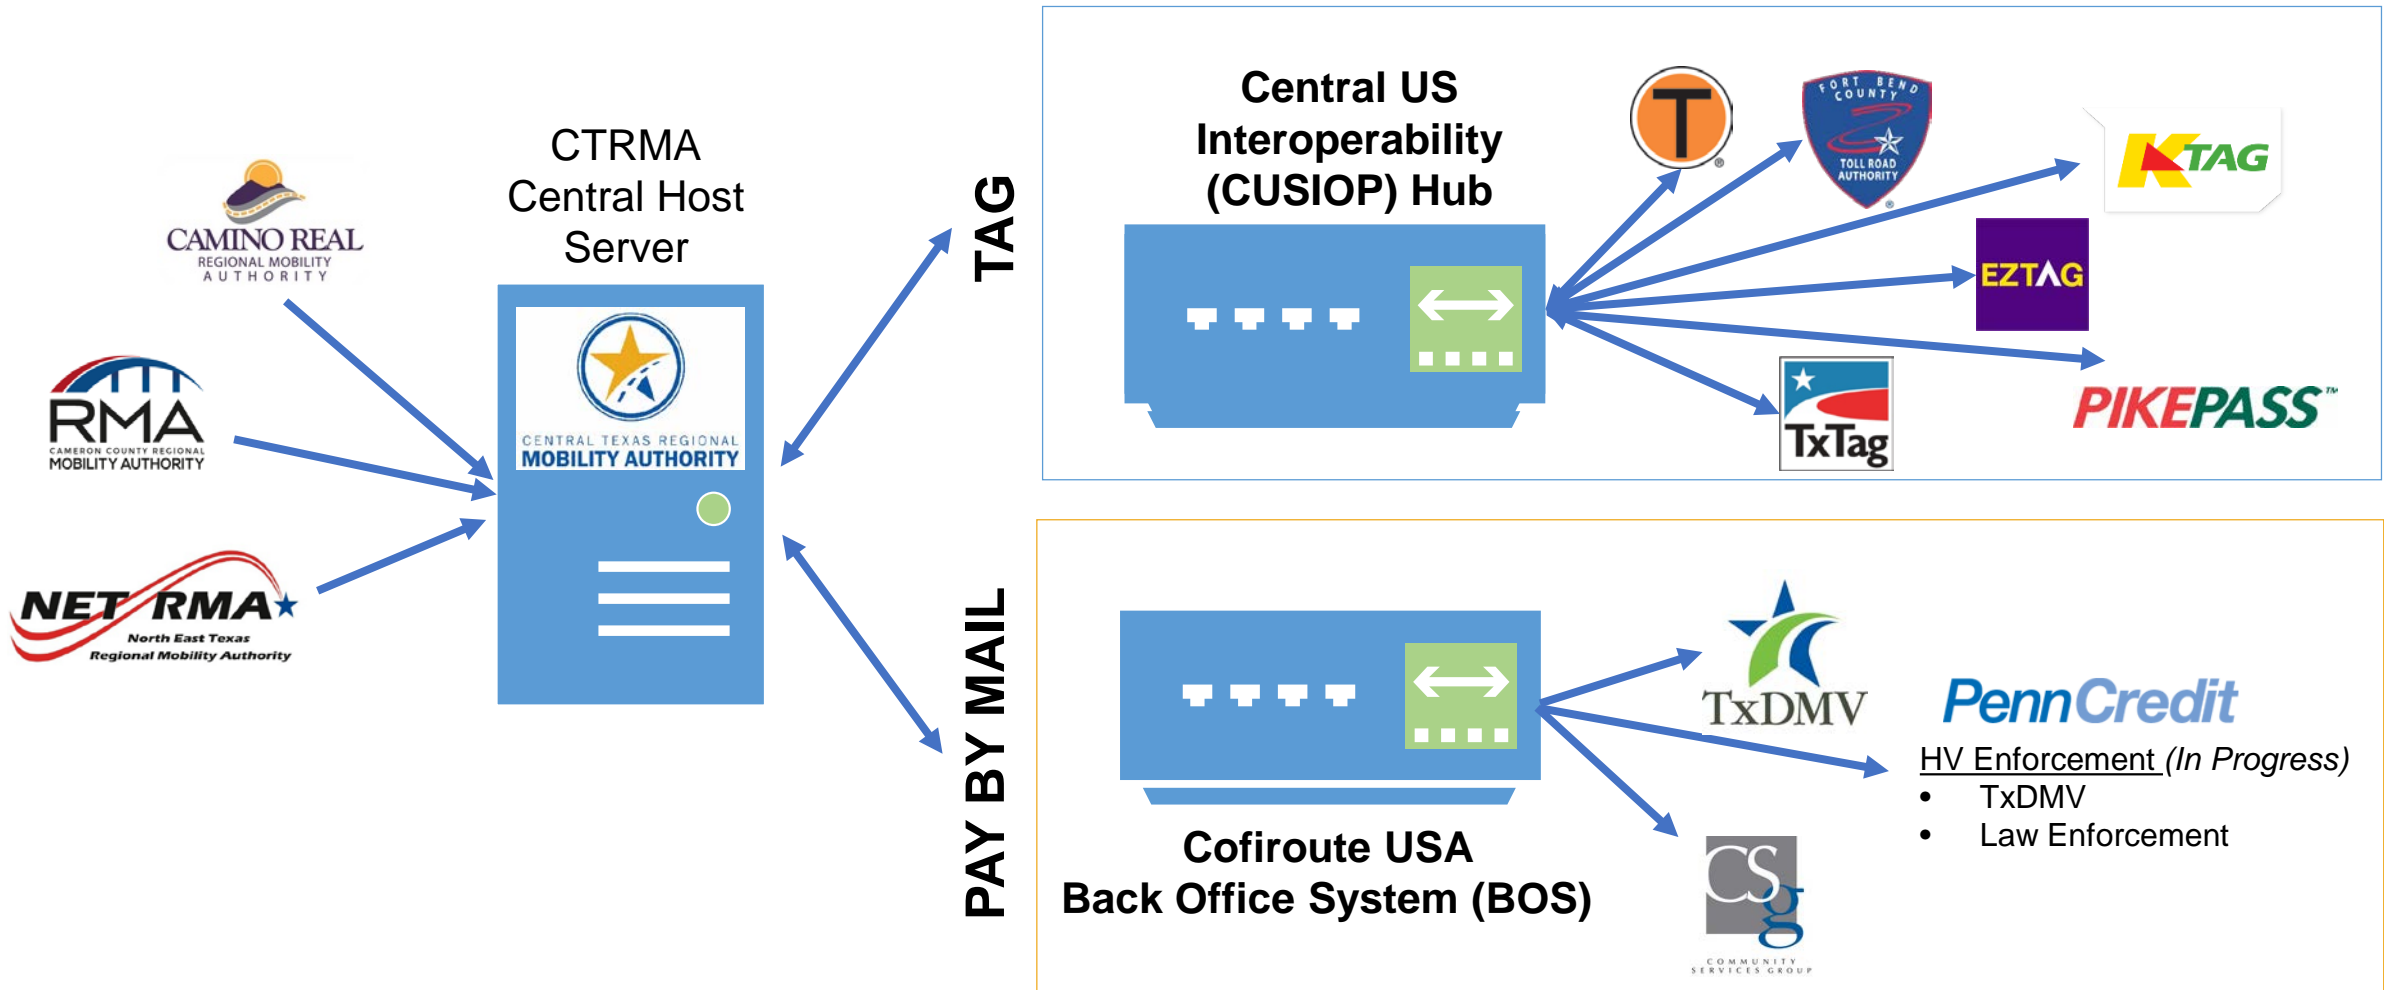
CAMINO REAL
REGIONAL MOBILITY
AUTHORITY

RMA
CAMERON COUNTY REGIONAL
MOBILITY AUTHORITY

NET RMA
North East Texas
Regional Mobility Authority

CTRMA
Central Host
Server

CENTRAL TEXAS REGIONAL
MOBILITY AUTHORITY

TAG

PAY BY MAIL

Central US
Interoperability
(CUSIOP) Hub

T

FORT BEND COUNTY
TOLL ROAD AUTHORITY

K-TAG

EZTAG

TxTag

PIKEPASS

Cofiroute USA
Back Office System (BOS)

TxDMV

PennCredit

HV Enforcement (In Progress)
• TxDMV
• Law Enforcement

CSg
COMMUNITY SERVICES GROUP